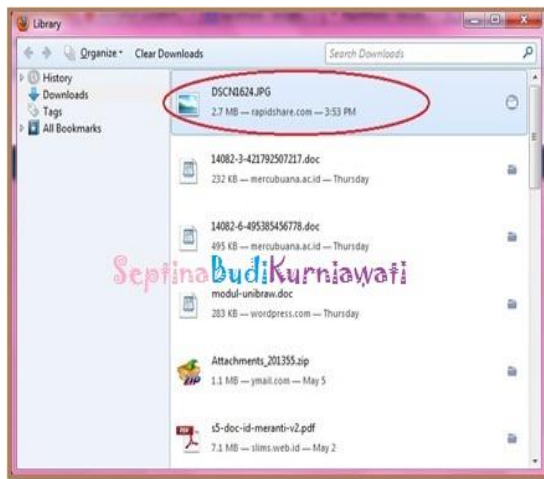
Library

Organize ▾ Clear Downloads

Search Downloads

History
Downloads
Tags
All Bookmarks

DSCN1624.JPG
2.7 MB — rapidshare.com — 3:53 PM

14082-3-421792507217.doc
232 KB — mercubuana.ac.id — Thursday

14082-6-495385456778.doc
495 KB — mercubuana.ac.id — Thursday

SeptinaBudiKurniawati

modul-unibraw.doc
283 KB — wordpress.com — Thursday

Attachments_201355.zip
1.1 MB — ymail.com — May 5

s5-doc-id-meranti-v2.pdf
7.1 MB — slims.web.id — May 2